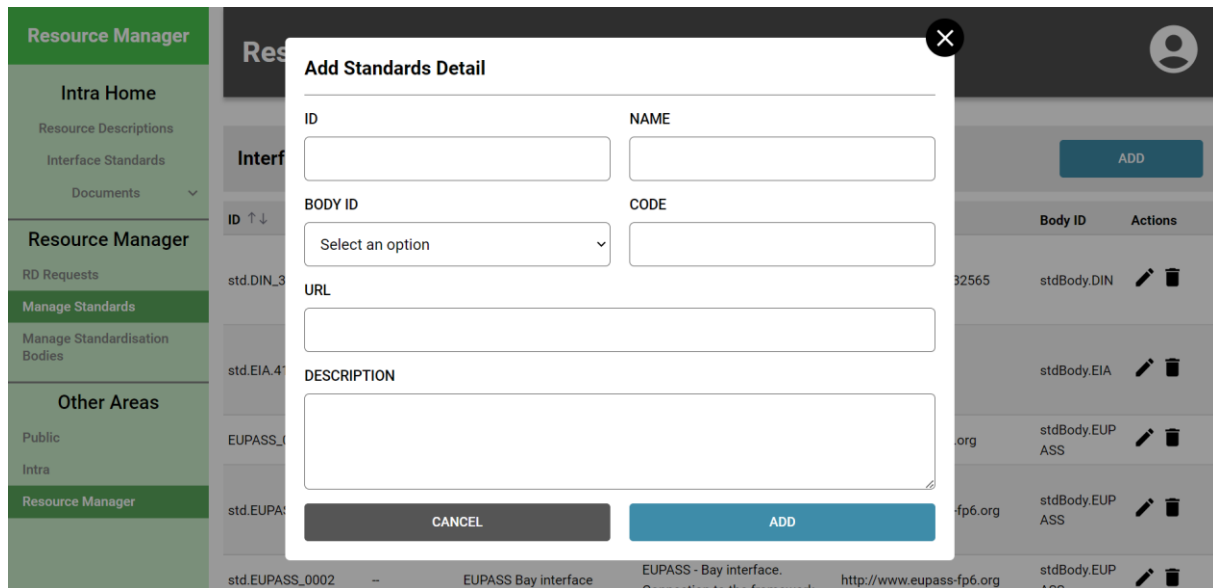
Resource Manager

Intra Home

Resource Descriptions

Interface Standards

Documents

Resource Manager

RD Requests

Manage Standards

Manage Standardisation Bodies

Other Areas

Public

Intra

Resource Manager

Res

Interf

ADD

ID ↑↓

Body ID

Actions

std.DIN_3

32565

stdBody.DIN

std.EIA.4

stdBody.EIA

EUPASS_

.org

stdBody.EUPASS

std.EUPAS

-fp6.org

stdBody.EUPASS

std.EUPASS_0002

--

EUPASS Bay interface

EUPASS - Bay interface. Connection to the framework

http://www.eupass-fp6.org

stdBody.EUP

Add Standards Detail

ID

NAME

BODY ID

Select an option

CODE

URL

DESCRIPTION

CANCEL

ADD